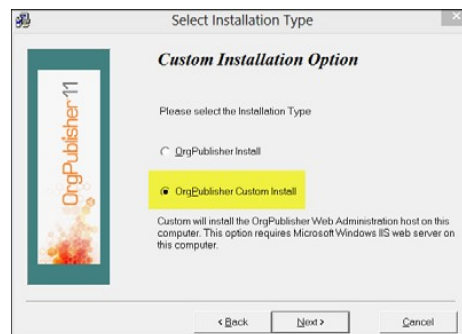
Select Installation Type

OrgPublisher 11

Custom Installation Option

Please select the Installation Type

OrgPublisher Install

OrgPublisher Custom Install

Custom will install the OrgPublisher Web Administration host on this computer. This option requires Microsoft Windows IIS web server on this computer.

< Back

Next >

Cancel